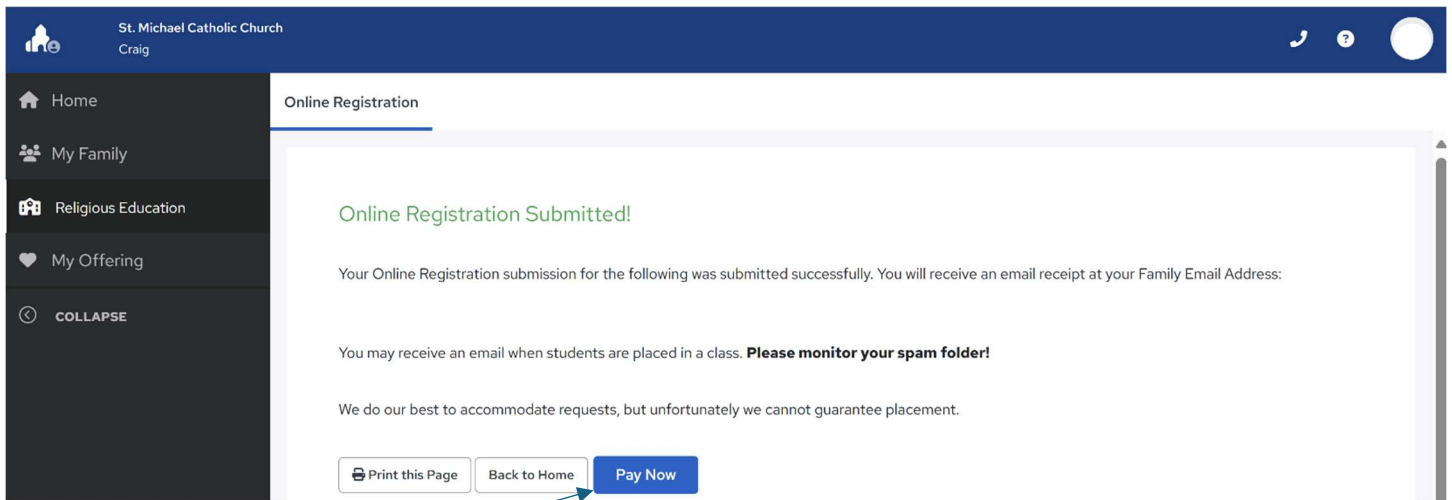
St. Michael Catholic Church
Craig

Home
My Family
Religious Education
My Offering
COLLAPSE

Online Registration

Online Registration Submitted!

Your Online Registration submission for the following was submitted successfully. You will receive an email receipt at your Family Email Address:

You may receive an email when students are placed in a class. **Please monitor your spam folder!**

We do our best to accommodate requests, but unfortunately we cannot guarantee placement.

Print this Page
Back to Home
Pay Now